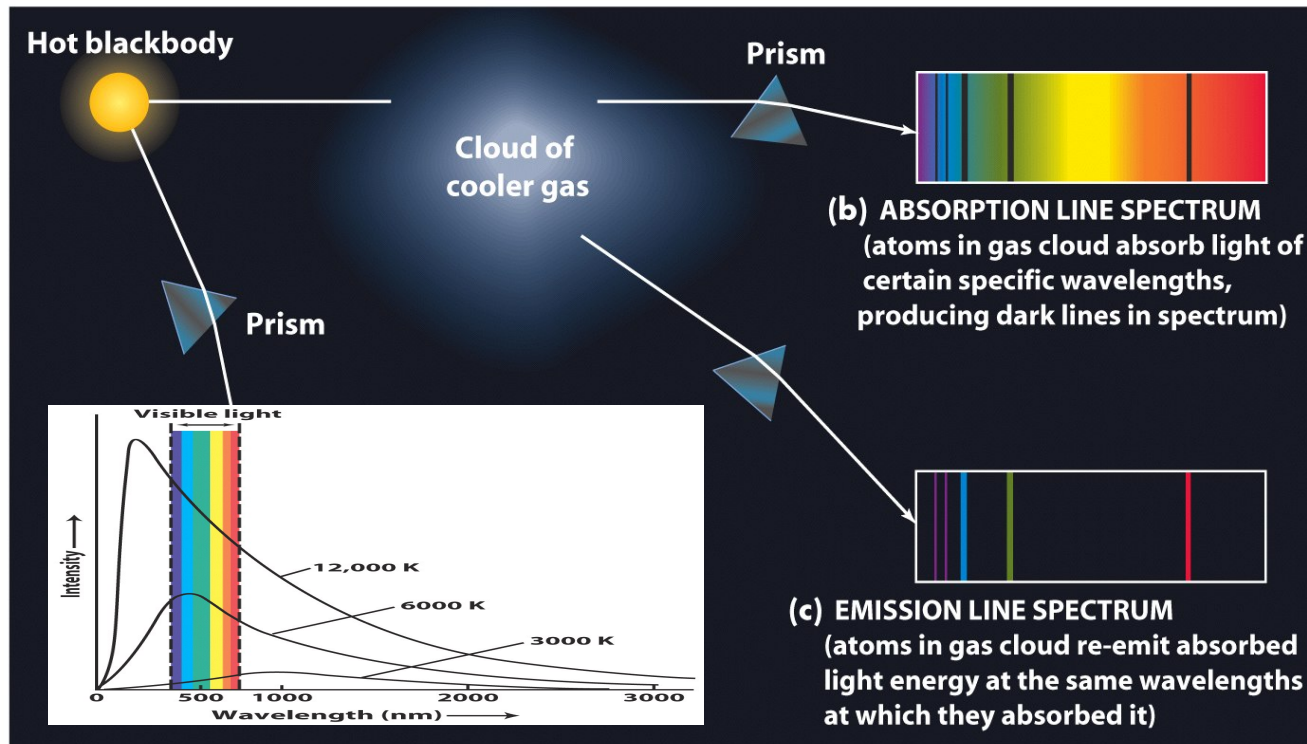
Hot blackbody

Prism

Cloud of cooler gas

(b) ABSORPTION LINE SPECTRUM (atoms in gas cloud absorb light of certain specific wavelengths, producing dark lines in spectrum)

Prism

Visible light

Intensity ⟶

12,000 K

6000 K

3000 K

0

500

1000

2000

3000

Wavelength (nm) ⟶

(c) EMISSION LINE SPECTRUM (atoms in gas cloud re-emit absorbed light energy at the same wavelengths at which they absorbed it)